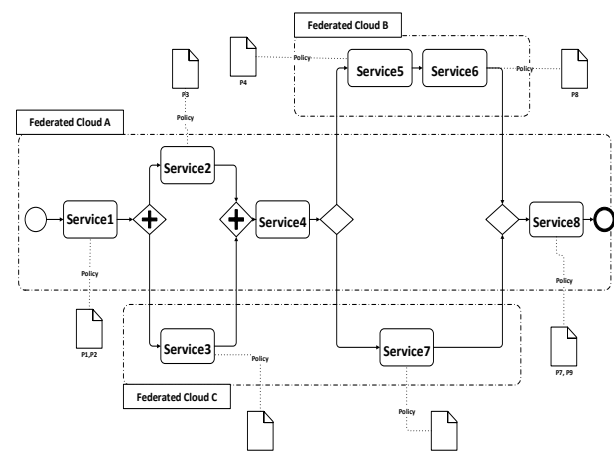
Federated Cloud B

P4

Policy

Service5

Service6

Policy

P8

P3

Policy

Federated Cloud A

Service2

Service1

Service4

Service8

Policy

P1,P2

Policy

P7, P9

Service3

Policy

Service7

Federated Cloud C

Policy